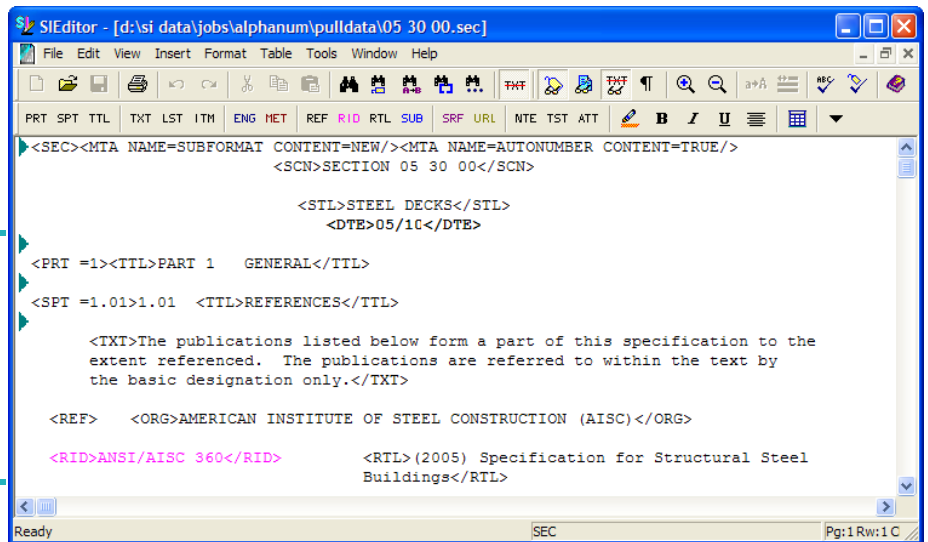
SIEditor - [d:\si data\jobs\alphanum\pulldata\05 30 00.sec]

File Edit View Insert Format Table Tools Window Help

PRT SPT TTL TXT LST ITM ENG MET REF RID RTL SUB SRF URL NTE TST ATT B I U

<SEC><MTA NAME=SUBFORMAT CONTENT=NEW/><MTA NAME=AUTONUMBER CONTENT=TRUE/>
<SCN>SECTION 05 30 00</SCN>

<STL>STEEL DECKS</STL>
<DTE>05/10</DTE>

<PRT =1><TTL>PART 1 GENERAL</TTL>

<SPT =1.01>1.01 <TTL>REFERENCES</TTL>

<TXT>The publications listed below form a part of this specification to the extent referenced. The publications are referred to within the text by the basic designation only.</TXT>

<REF> <ORG>AMERICAN INSTITUTE OF STEEL CONSTRUCTION (AISC)</ORG>

<RID>ANSI/AISC 360</RID> <RTL>(2005) Specification for Structural Steel Buildings</RTL>

Ready | SEC | Pg:1 Rw:1 C